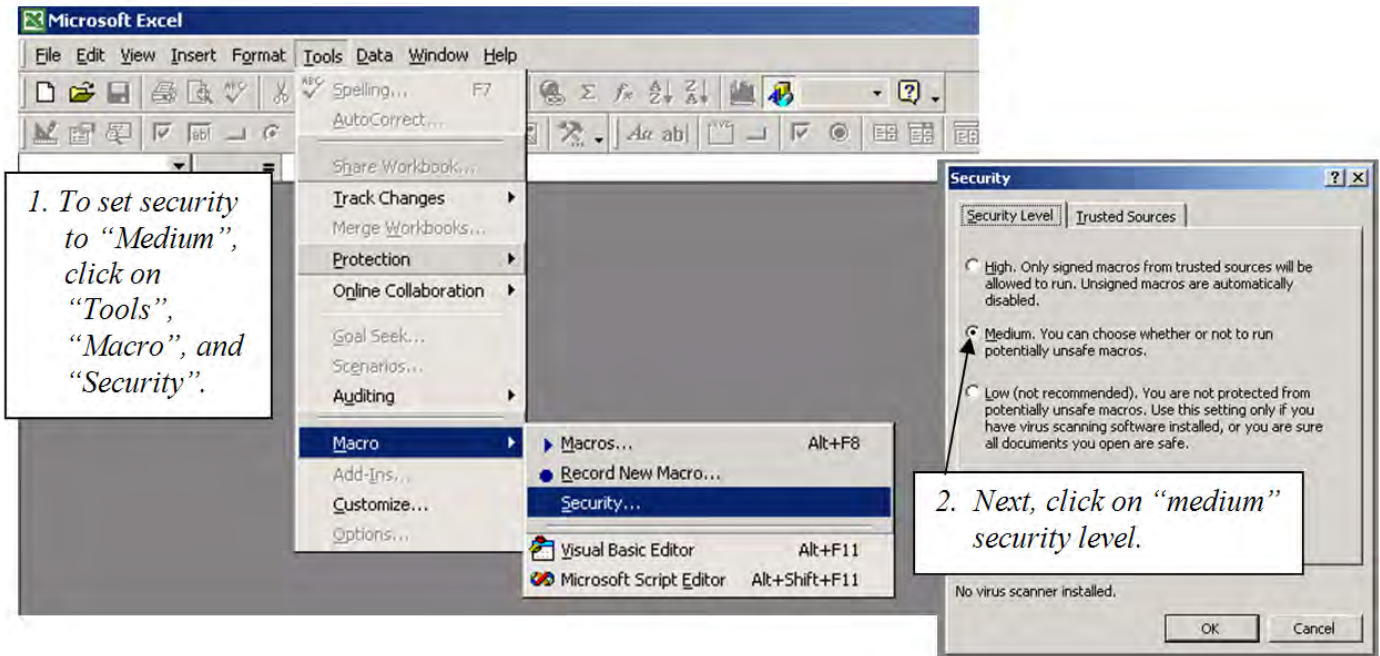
Microsoft Excel

File Edit View Insert Format Tools Data Window Help

Spelling... F7
AutoCorrect...
Share Workbook...
Track Changes
Merge Workbooks...
Protection
Online Collaboration
Goal Seek...
Scenarios...
Auditing
Macro
Add-Ins...
Customize...
Options...

Macros... Alt+F8
Record New Macro...
Security...
Visual Basic Editor Alt+F11
Microsoft Script Editor Alt+Shift+F11

1. To set security to "Medium", click on "Tools", "Macro", and "Security".

Security

Security Level | Trusted Sources

High. Only signed macros from trusted sources will be allowed to run. Unsigned macros are automatically disabled.

Medium. You can choose whether or not to run potentially unsafe macros.

Low (not recommended). You are not protected from potentially unsafe macros. Use this setting only if you have virus scanning software installed, or you are sure all documents you open are safe.

2. Next, click on "medium" security level.

No virus scanner installed.

OK Cancel